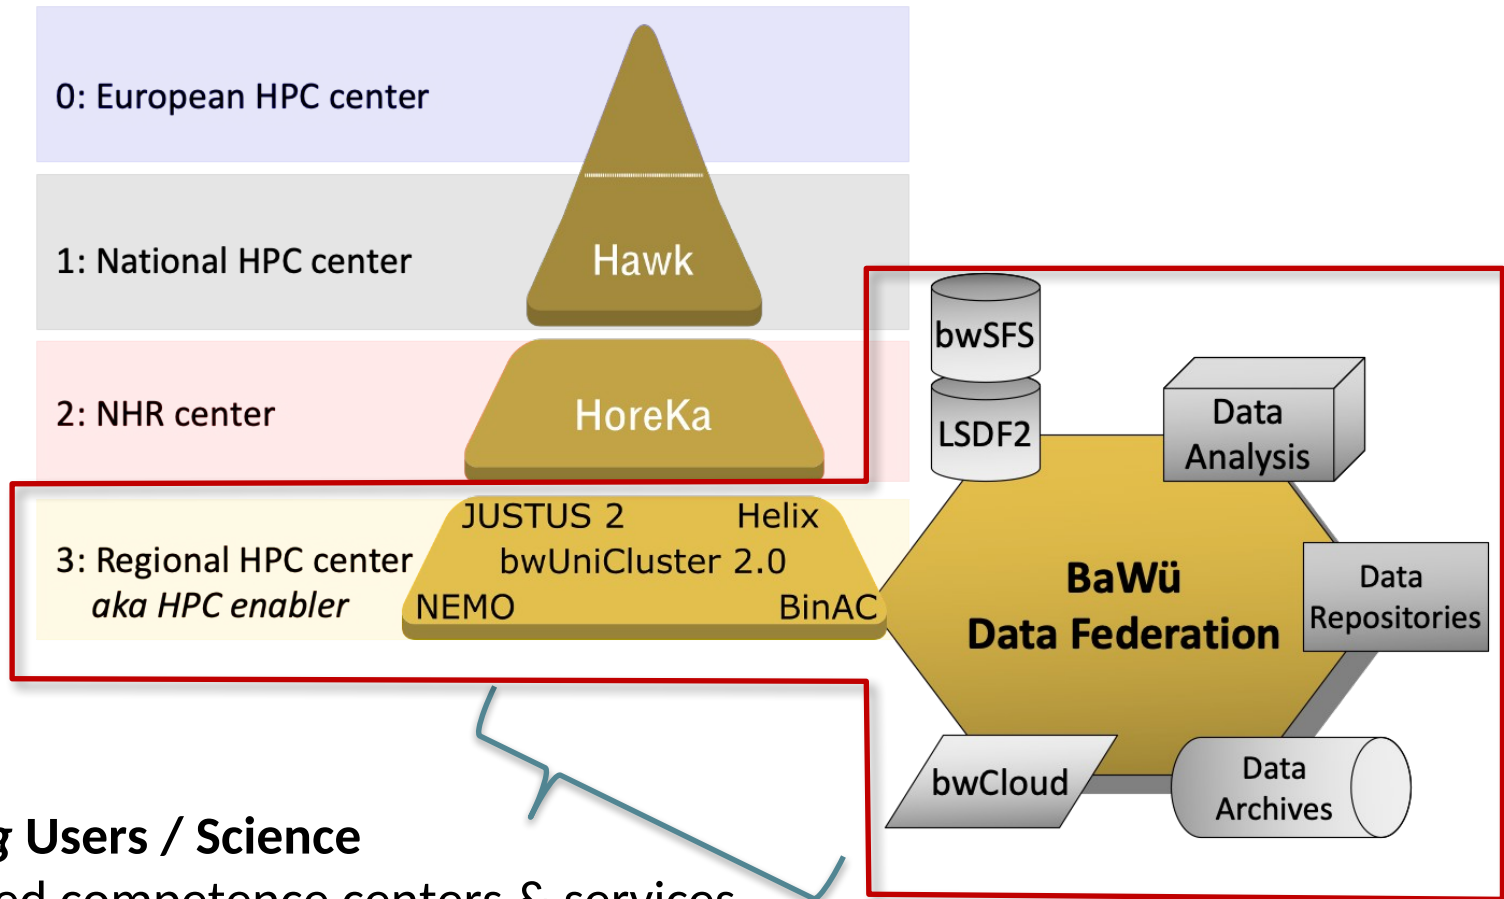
0: European HPC center

1: National HPC center

Hawk

2: NHR center

HoreKa

3: Regional HPC center
aka HPC enabler

JUSTUS 2 Helix
bwUniCluster 2.0
NEMO BinAC

bwSFS

LSDF2

Data Analysis

BaWü Data Federation

Data Repositories

bwCloud

Data Archives

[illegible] Users / Science
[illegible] competence centers & services